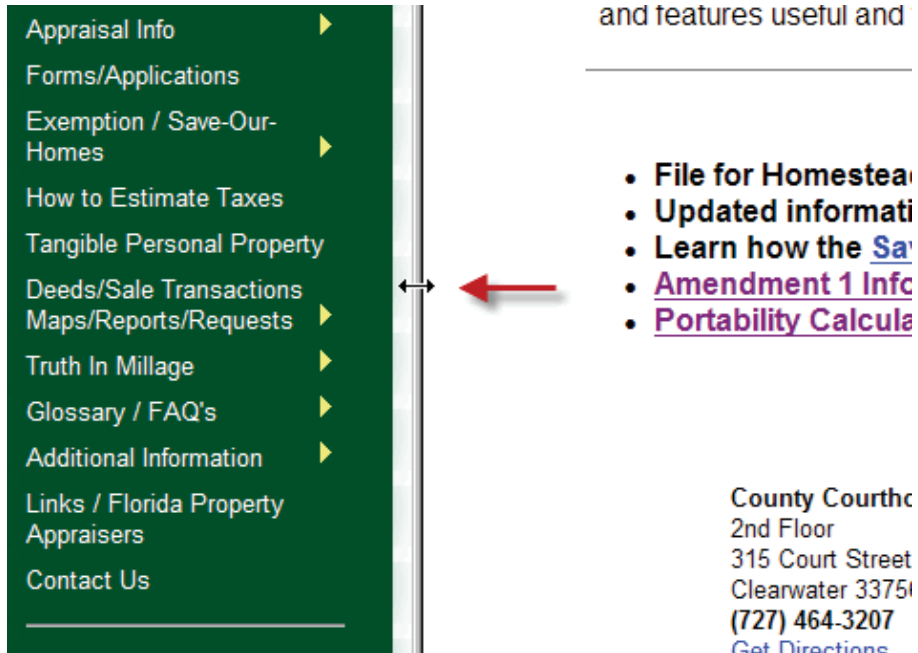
Appraisal Info
Forms/Applications
Exemption / Save-Our-Homes
How to Estimate Taxes
Tangible Personal Property
Deeds/Sale Transactions
Maps/Reports/Requests
Truth In Millage
Glossary / FAQ's
Additional Information
Links / Florida Property Appraisers
Contact Us

and features useful and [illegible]

- File for Homestea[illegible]
- Updated informati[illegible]
- Learn how the Sa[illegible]
- Amendment 1 Inf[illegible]
- Portability Calcula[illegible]

County Courtho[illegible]
2nd Floor
315 Court Street
Clearwater 3375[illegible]
(727) 464-3207
Get Directions